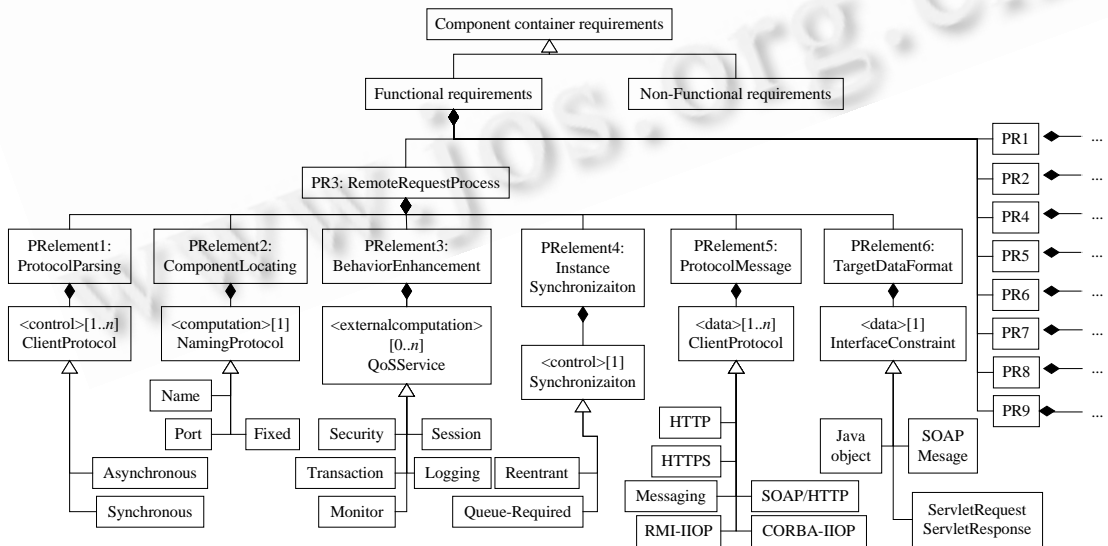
Component container requirements

Functional requirements

Non-Functional requirements

PR1 ...

PR2 ...

PR4 ...

PR5 ...

PR6 ...

PR7 ...

PR8 ...

PR9 ...

PR3: RemoteRequestProcess

PRelement1: ProtocolParsing

PRelement2: ComponentLocating

PRelement3: BehaviorEnhancement

PRelement4: Instance Synchronizaiton

PRelement5: ProtocolMessage

PRelement6: TargetDataFormat

<control>[1..*n*] ClientProtocol

<computation>[1] NamingProtocol

<externalcomputation> [0..*n*] QoSService

<control>[1] Synchronizaiton

<data>[1..*n*] ClientProtocol

<data>[1] InterfaceConstraint

Name

Port

Fixed

Asynchronous

Synchronous

Security

Session

Transaction

Logging

Monitor

Reentrant

Queue-Required

HTTP

HTTPS

Messaging

SOAP/HTTP

RMI-IIOP

CORBA-IIOP

Java object

SOAP Mesage

ServletRequest ServletResponse

www.jos.org.cn